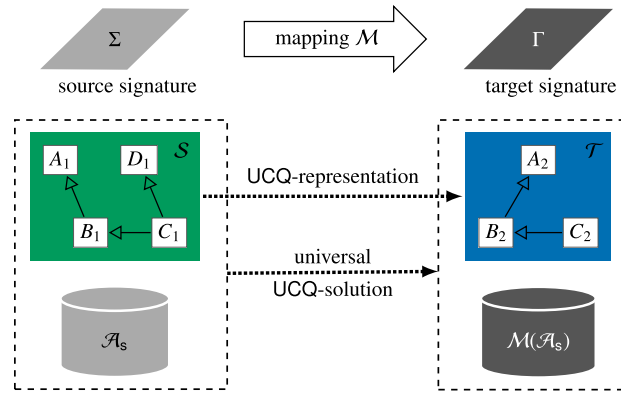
$\Sigma$

mapping $\mathcal{M}$

$\Gamma$

source signature

target signature

$\mathcal{S}$

$A_1$

$D_1$

$B_1$

$C_1$

UCQ-representation

$\mathcal{T}$

$A_2$

$B_2$

$C_2$

universal

UCQ-solution

$\mathcal{A}_s$

$\mathcal{M}(\mathcal{A}_s)$